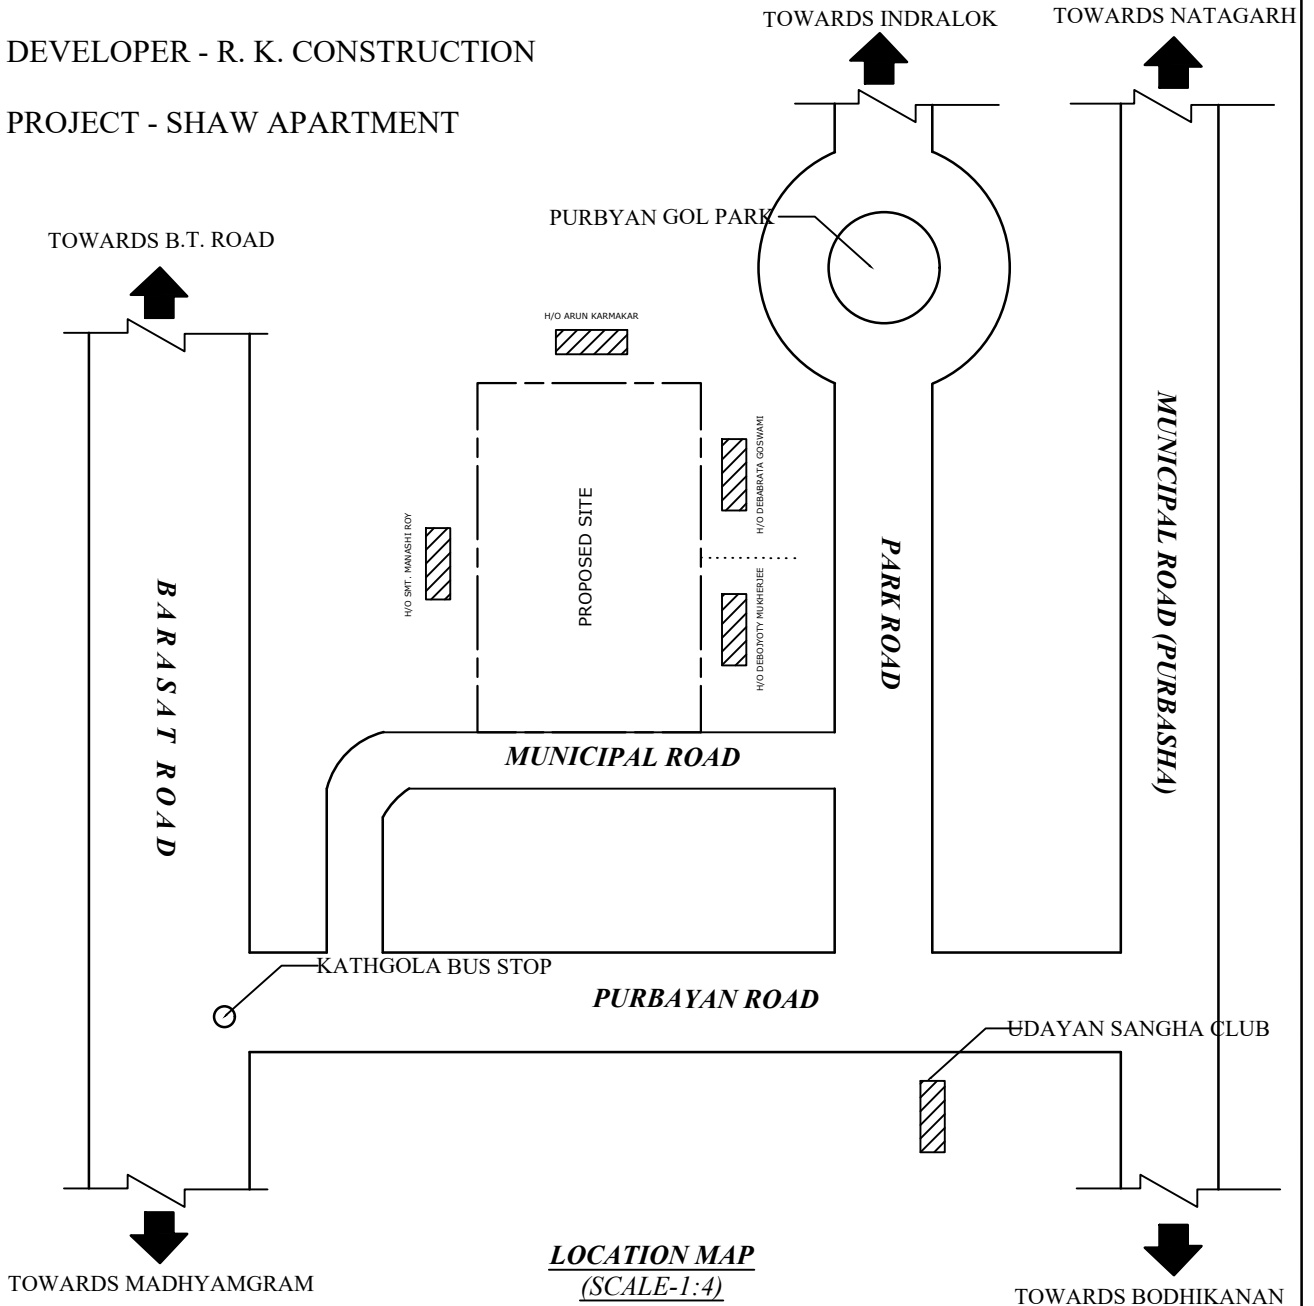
DEVELOPER - R. K. CONSTRUCTION

PROJECT - SHAW APARTMENT

TOWARDS INDRALOK

TOWARDS NATAGARH

PURBYAN GOL PARK

TOWARDS B.T. ROAD

H/O ARUN KARMAKAR

MUNICIPAL ROAD (PURBASHA)

H/O DEBABRATA GOSWAMI

PROPOSED SITE

H/O SMT. MANASHI ROY

PARK ROAD

H/O DEBOJYOTY MUKHERJEE

BARASAT ROAD

MUNICIPAL ROAD

KATHGOLA BUS STOP

PURBAYAN ROAD

UDAYAN SANGHA CLUB

LOCATION MAP
(SCALE-1:4)

TOWARDS MADHYAMGRAM

TOWARDS BODHIKANAN